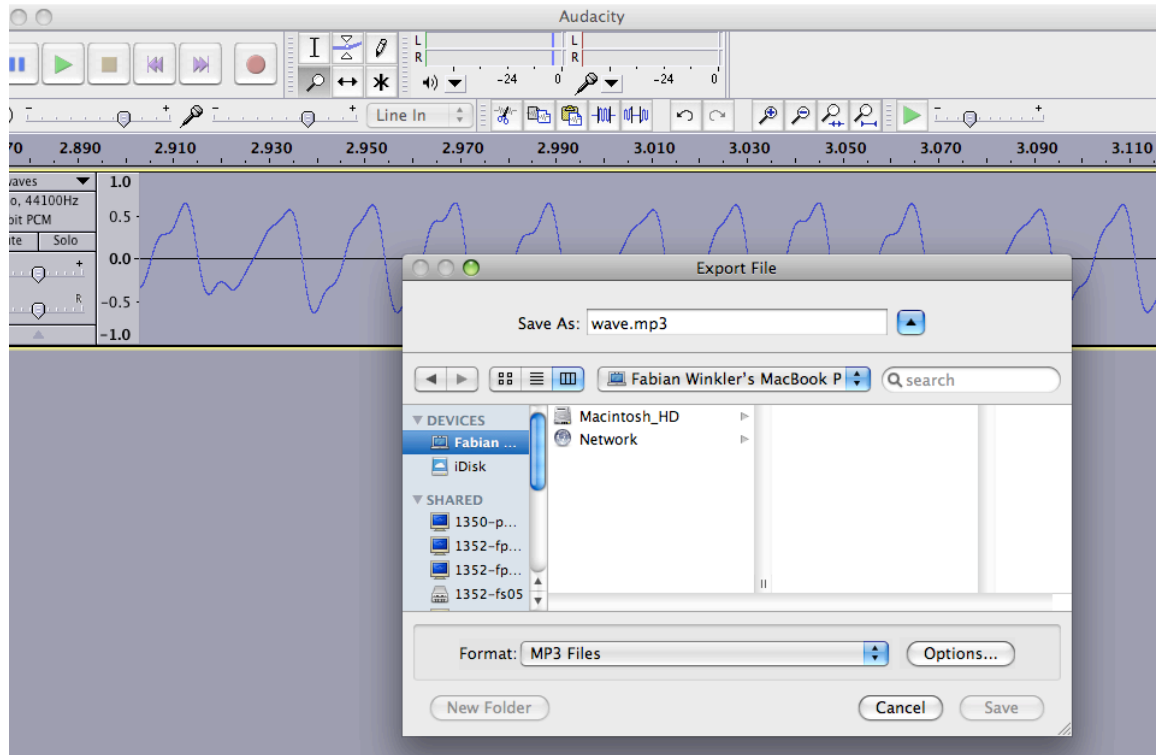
Audacity

L
R
-24 0
L
R
-24 0

Line In

70 2.890 2.910 2.930 2.950 2.970 2.990 3.010 3.030 3.050 3.070 3.090 3.110

vaves
o, 44100Hz
bit PCM
ute Solo

1.0
0.5
0.0
-0.5
-1.0

Export File

Save As: wave.mp3

Fabian Winkler's MacBook P
search

DEVICES
Fabian ...
iDisk
SHARED
1350-p...
1352-fp...
1352-fp...
1352-fs05

Macintosh_HD
Network

Format: MP3 Files
Options...

New Folder
Cancel
Save